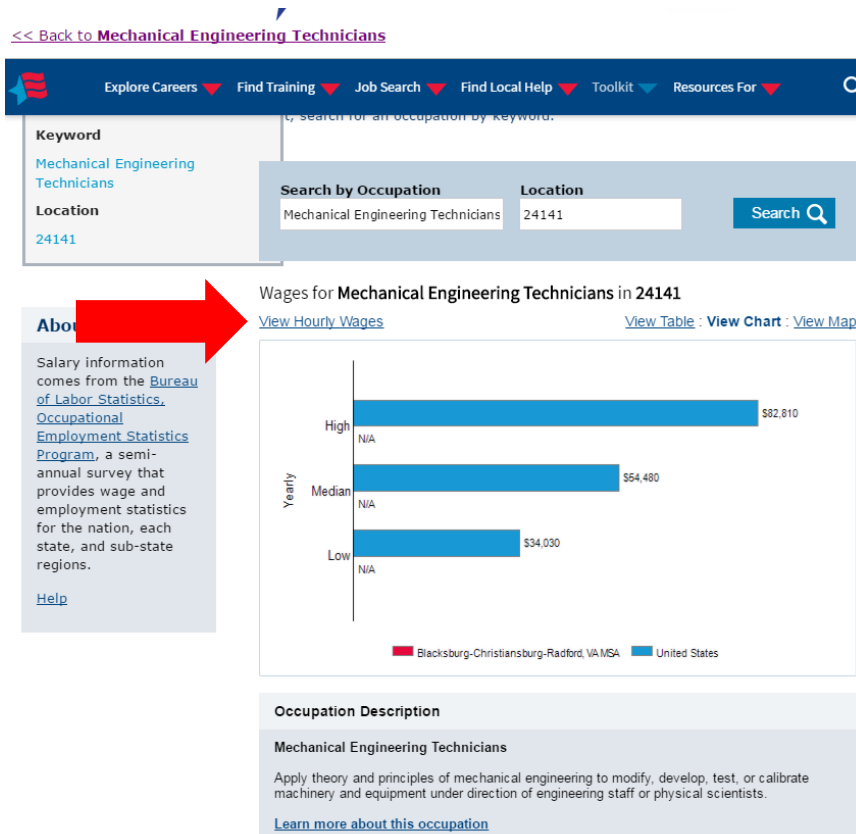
<< Back to Mechanical Engineering Technicians

Explore Careers Find Training Job Search Find Local Help Toolkit Resources For

Keyword

Mechanical Engineering Technicians

Location

24141

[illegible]t, search for an occupation by keyword.

Search by Occupation

Mechanical Engineering Technicians

Location

24141

Search

Abou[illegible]

Salary information comes from the Bureau of Labor Statistics, Occupational Employment Statistics Program, a semi-annual survey that provides wage and employment statistics for the nation, each state, and sub-state regions.

Help

Wages for Mechanical Engineering Technicians in 24141

View Hourly Wages

View Table : View Chart : View Map

Yearly

High

$82,810

N/A

Median

$54,480

N/A

Low

$34,030

N/A

Blacksburg-Christiansburg-Radford, VA MSA

United States

Occupation Description

Mechanical Engineering Technicians

Apply theory and principles of mechanical engineering to modify, develop, test, or calibrate machinery and equipment under direction of engineering staff or physical scientists.

Learn more about this occupation